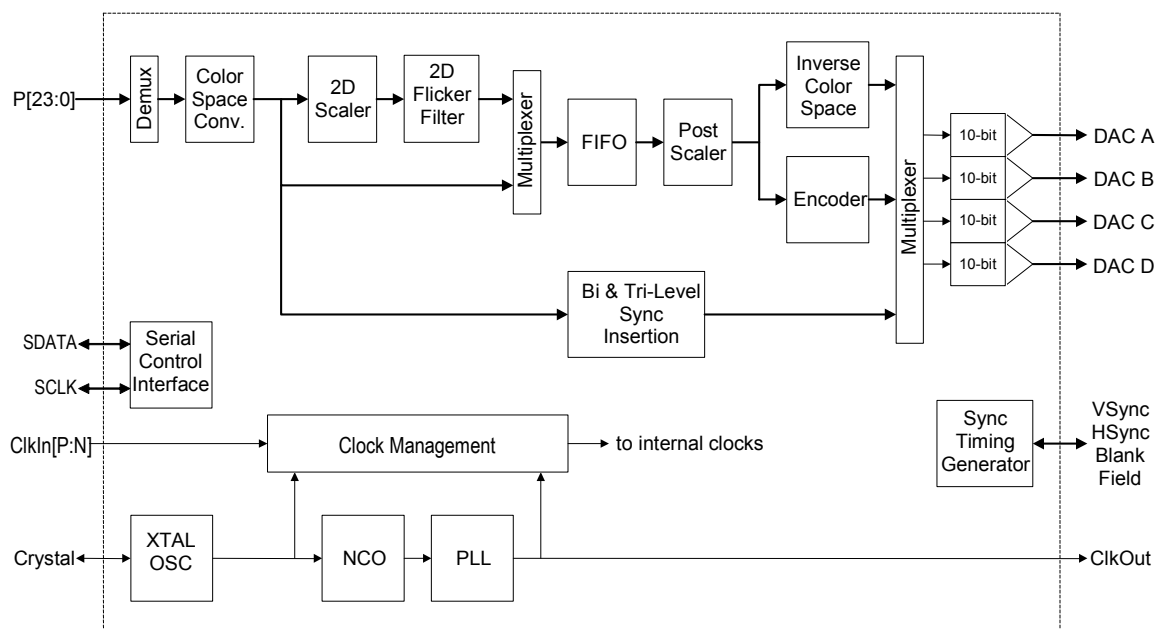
P[23:0]

Demux

Color Space Conv.

2D Scaler

2D Flicker Filter

Multiplexer

FIFO

Post Scaler

Inverse Color Space

Encoder

Multiplexer

10-bit

10-bit

10-bit

10-bit

DAC A

DAC B

DAC C

DAC D

Bi & Tri-Level Sync Insertion

SDATA

SCLK

Serial Control Interface

ClkIn[P:N]

Clock Management

to internal clocks

Sync Timing Generator

VSync
HSync
Blank
Field

Crystal

XTAL OSC

NCO

PLL

ClkOut